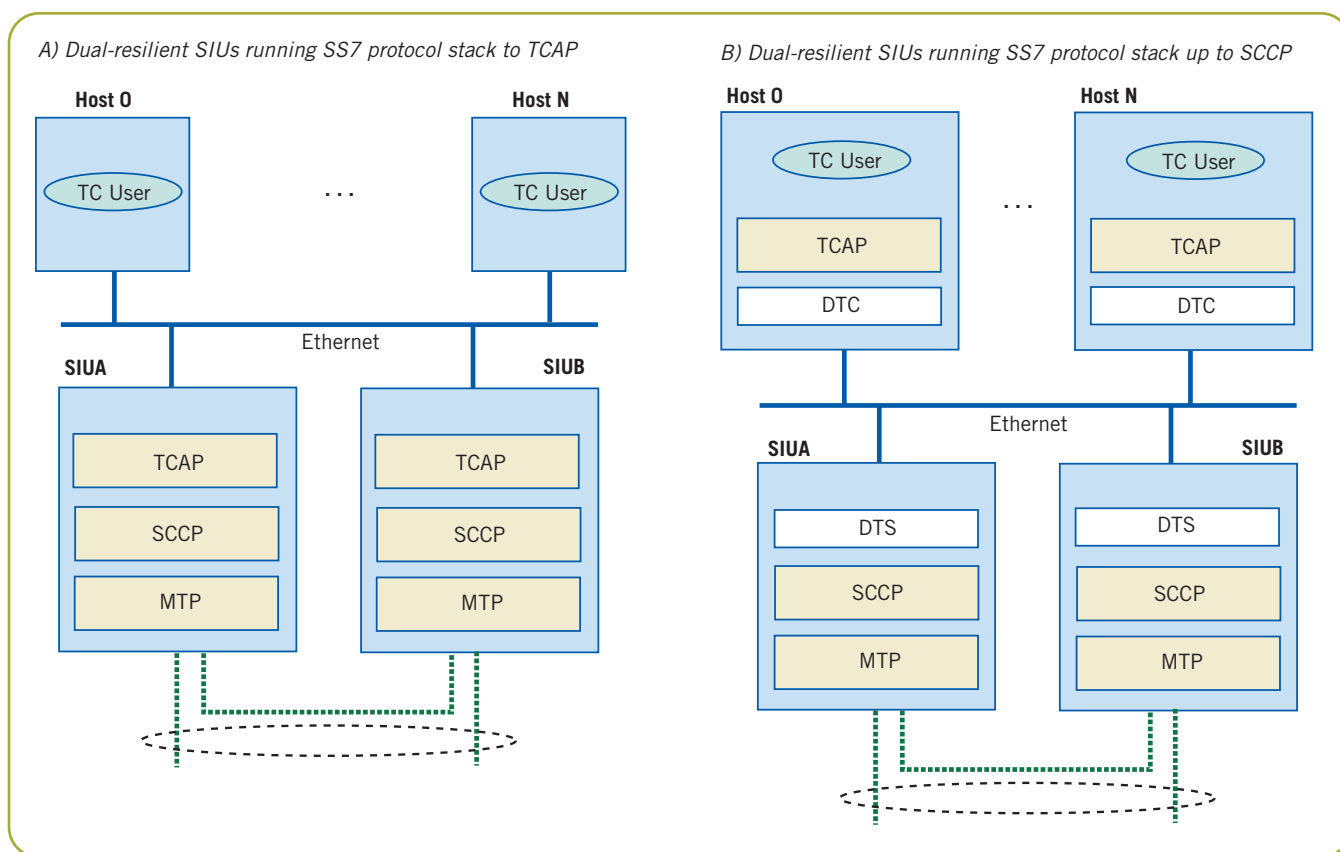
A) Dual-resilient SIUs running SS7 protocol stack to TCAP

Host 0

TC User

. . .

Host N

TC User

Ethernet

SIUA

TCAP

SCCP

MTP

SIUB

TCAP

SCCP

MTP

B) Dual-resilient SIUs running SS7 protocol stack up to SCCP

Host 0

TC User

TCAP

DTC

. . .

Host N

TC User

TCAP

DTC

Ethernet

SIUA

DTS

SCCP

MTP

SIUB

DTS

SCCP

MTP